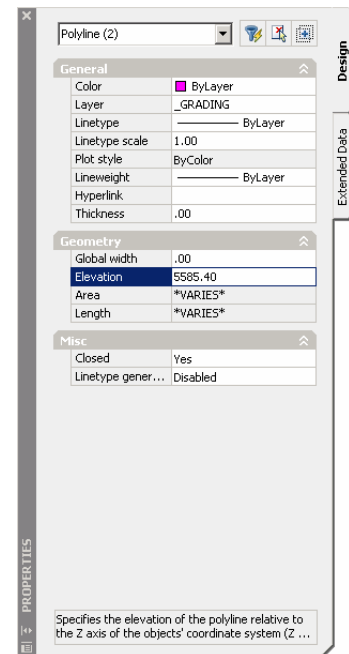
Polyline (2)

Design

Extended Data

General

| Color | ByLayer |
|---|---|
| Layer | _GRADING |
| Linetype | ByLayer |
| Linetype scale | 1.00 |
| Plot style | ByColor |
| Lineweight | ByLayer |
| Hyperlink | |
| Thickness | .00 |

Geometry

| Global width | .00 |
|---|---|
| Elevation | 5585.40 |
| Area | *VARIES* |
| Length | *VARIES* |

Misc

| Closed | Yes |
|---|---|
| Linetype gener... | Disabled |

PROPERTIES

Specifies the elevation of the polyline relative to the Z axis of the objects' coordinate system (Z ...